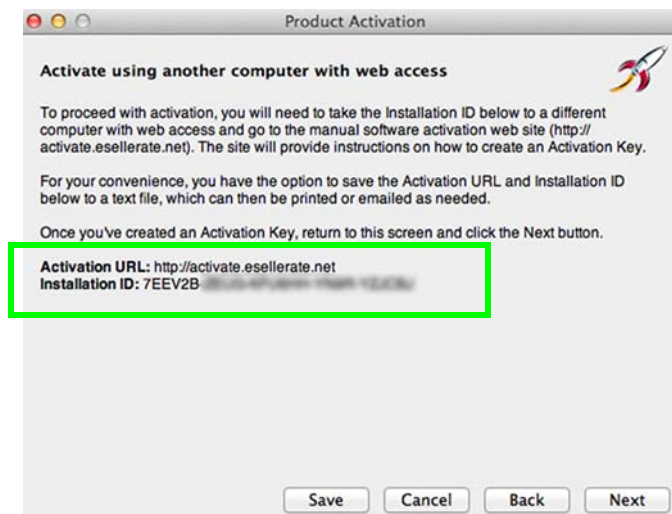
Product Activation

Activate using another computer with web access

To proceed with activation, you will need to take the Installation ID below to a different computer with web access and go to the manual software activation web site (http://activate.esellerate.net). The site will provide instructions on how to create an Activation Key.

For your convenience, you have the option to save the Activation URL and Installation ID below to a text file, which can then be printed or emailed as needed.

Once you've created an Activation Key, return to this screen and click the Next button.

Activation URL: http://activate.esellerate.net
Installation ID: 7EEV2B-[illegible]

Save Cancel Back Next